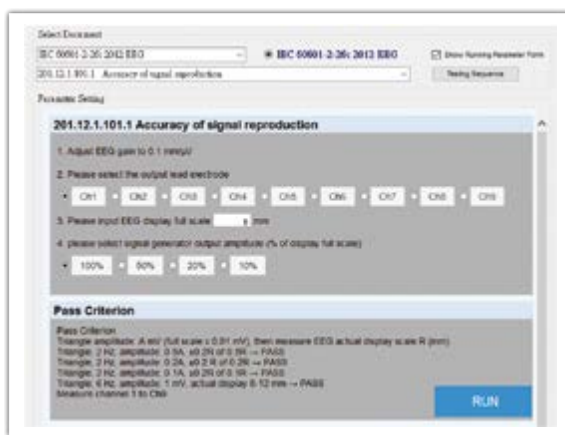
Select Document

IEC 60601-2-26 2012 EEG

● IEC 60601-2-26: 2012 EEG

☑ Show Running Parameter Form

201.12.1.101.1 Accuracy of signal reproduction

Testing Sequence

Parameter Setting

201.12.1.101.1 Accuracy of signal reproduction

1. Adjust EEG gain to 0.1 mm/μV

2. Please select the output lead electrode

CH1 CH2 CH3 CH4 CH5 CH6 CH7 CH8 CH9

3. Please input EEG display full scale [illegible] mm

4. please select signal generator output amplitude (% of display full scale)

100% 50% 20% 10%

Pass Criterion

Pass Criterion
Triangle amplitude: A mV (full scale x 0.01 mV), then measure EEG actual display scale R (mm)
Triangle: 2 Hz, amplitude: 0.5A, ±0.2R of 0.5R → PASS
Triangle: 2 Hz, amplitude: 0.2A, ±0.2 R of 0.2R → PASS
Triangle: 2 Hz, amplitude: 0.1A, ±0.2R of 0.1R → PASS
Triangle: 6 Hz, amplitude: 1 mV, actual display 8-12 mm → PASS
Measure channel 1 to CH9

RUN